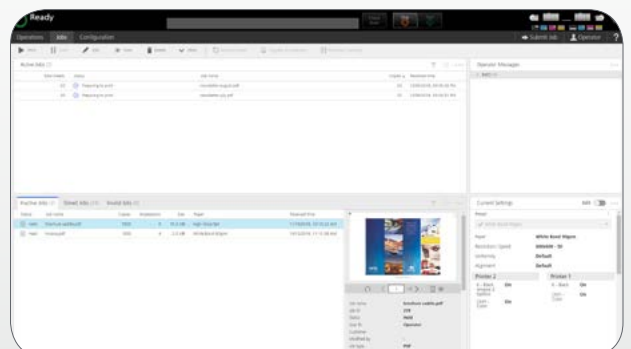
Ready

Operations Jobs Configuration

Submit Job Operator

Active Jobs

Operator Messages

Finished Jobs Stored Jobs Invalid Jobs

Current Settings

Paper White Bond 90gsm

Resolution / Speed

Uniformity Default

Alignment Default

Printer 2

Printer 1